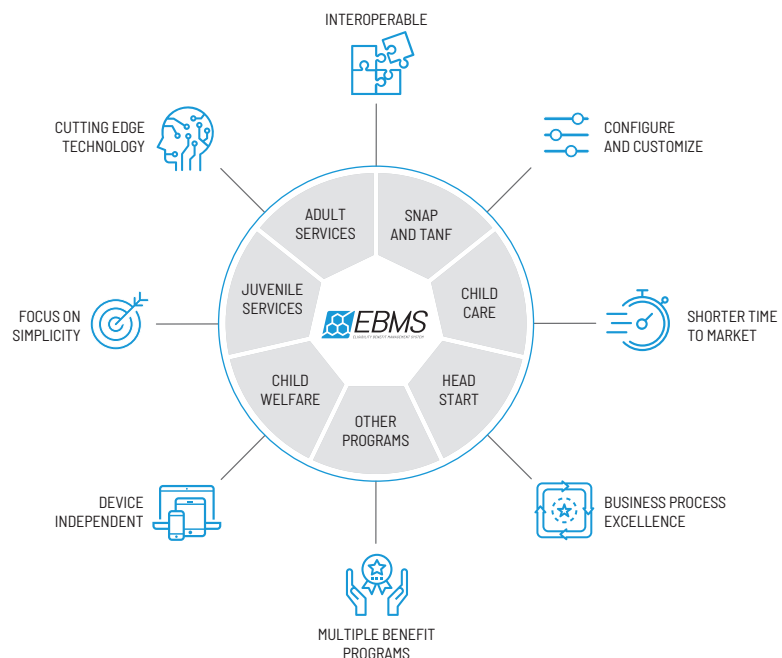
INTEROPERABLE

CUTTING EDGE TECHNOLOGY

CONFIGURE AND CUSTOMIZE

ADULT SERVICES

SNAP AND TANF

JUVENILE SERVICES

CHILD CARE

EBMS

ELIGIBILITY BENEFIT MANAGEMENT SYSTEM

FOCUS ON SIMPLICITY

SHORTER TIME TO MARKET

CHILD WELFARE

HEAD START

OTHER PROGRAMS

DEVICE INDEPENDENT

BUSINESS PROCESS EXCELLENCE

MULTIPLE BENEFIT PROGRAMS